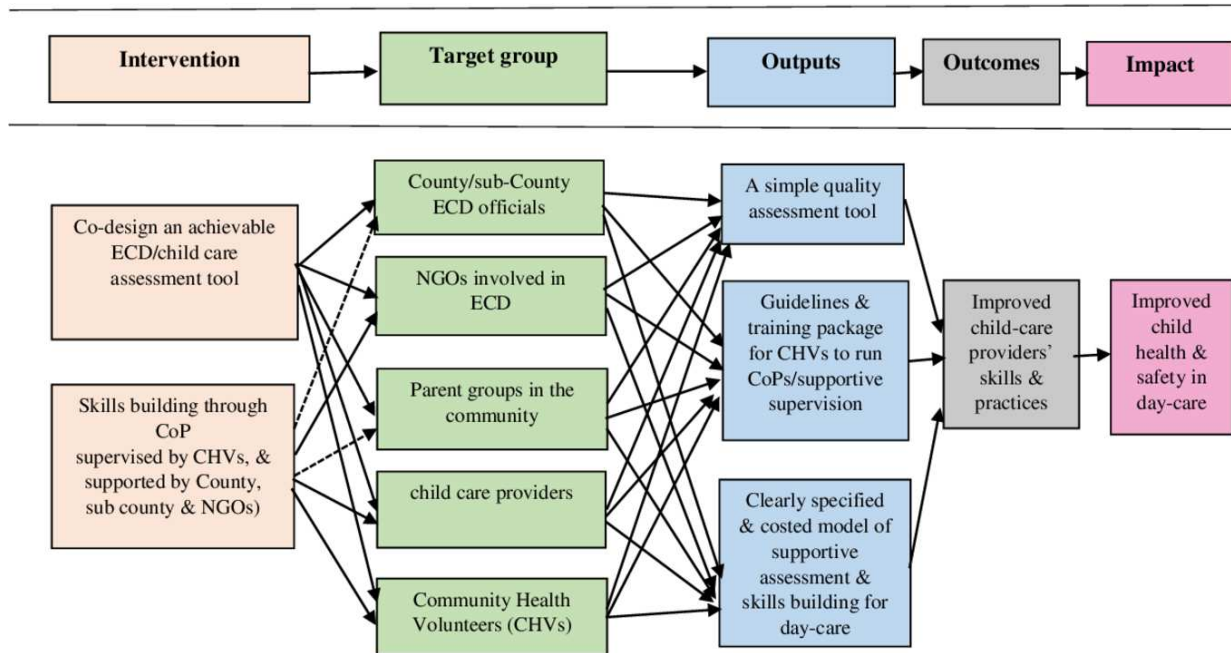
Intervention

Target group

Outputs

Outcomes

Impact

Co-design an achievable ECD/child care assessment tool

Skills building through CoP supervised by CHVs, & supported by County, sub county & NGOs)

County/sub-County ECD officials

NGOs involved in ECD

Parent groups in the community

child care providers

Community Health Volunteers (CHVs)

A simple quality assessment tool

Guidelines & training package for CHVs to run CoPs/supportive supervision

Clearly specified & costed model of supportive assessment & skills building for day-care

Improved child-care providers' skills & practices

Improved child health & safety in day-care